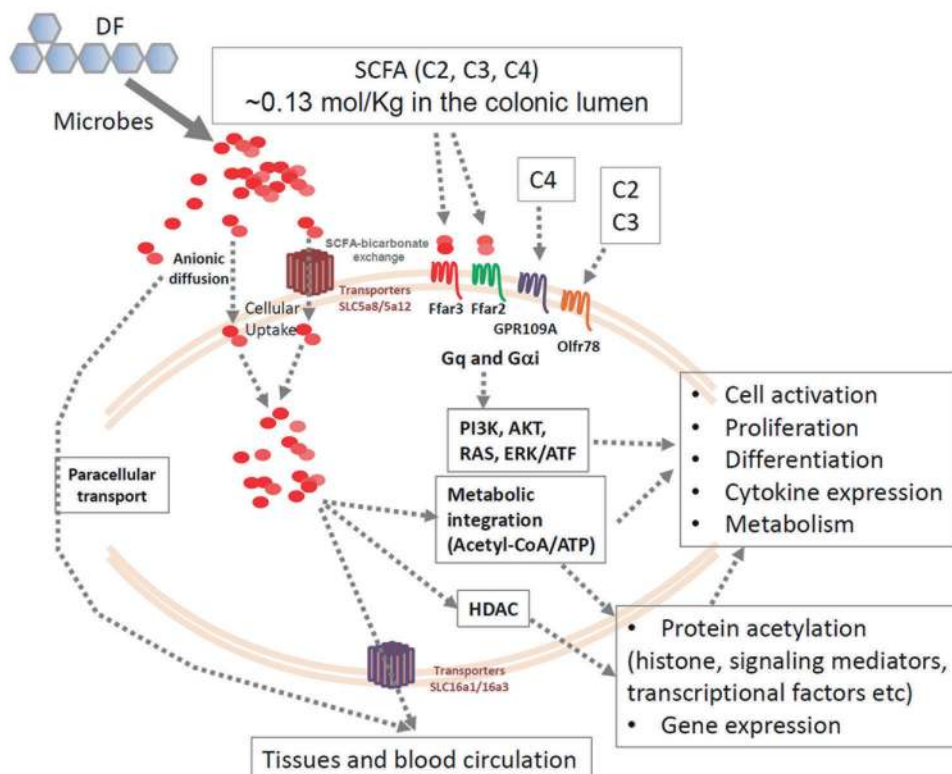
DF

Microbes

SCFA (C2, C3, C4)
~0.13 mol/Kg in the colonic lumen

C4

C2
C3

Anionic diffusion

SCFA-bicarbonate exchange

Transporters SLC5a8/5a12

Cellular Uptake

Ffar3 Ffar2 GPR109A Olfr78

Gq and G$\alpha$i

PI3K, AKT, RAS, ERK/ATF

• Cell activation
• Proliferation
• Differentiation
• Cytokine expression
• Metabolism

Paracellular transport

Metabolic integration (Acetyl-CoA/ATP)

HDAC

• Protein acetylation (histone, signaling mediators, transcriptional factors etc)
• Gene expression

Transporters SLC16a1/16a3

Tissues and blood circulation